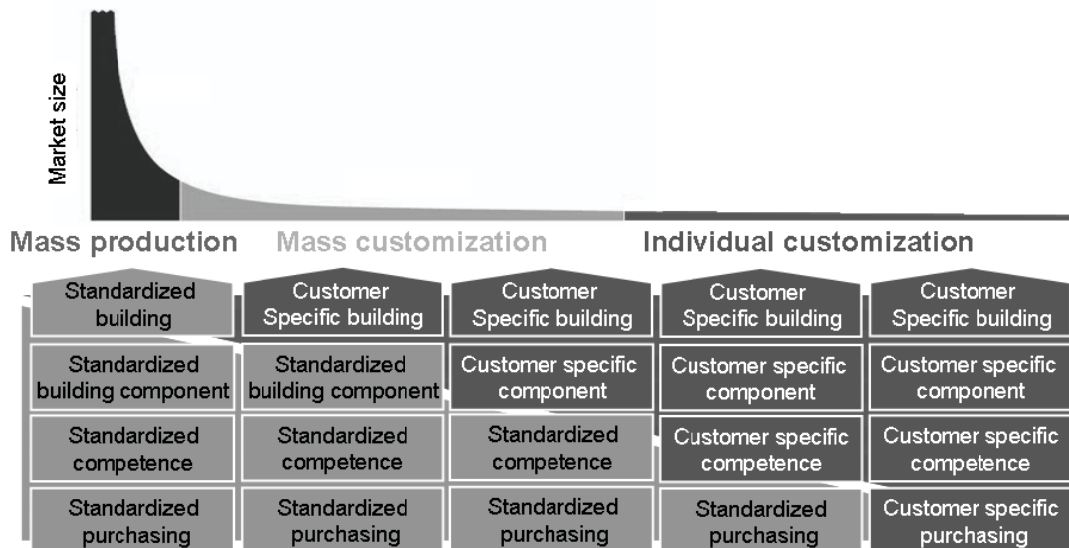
Market size

Mass production Mass customization Individual customization

| Standardized building | Customer Specific building | Customer Specific building | Customer Specific building | Customer Specific building |
|---|---|---|---|---|
| Standardized building component | Standardized building component | Customer specific component | Customer specific component | Customer specific component |
| Standardized competence | Standardized competence | Standardized competence | Customer specific competence | Customer specific competence |
| Standardized purchasing | Standardized purchasing | Standardized purchasing | Standardized purchasing | Customer specific purchasing |